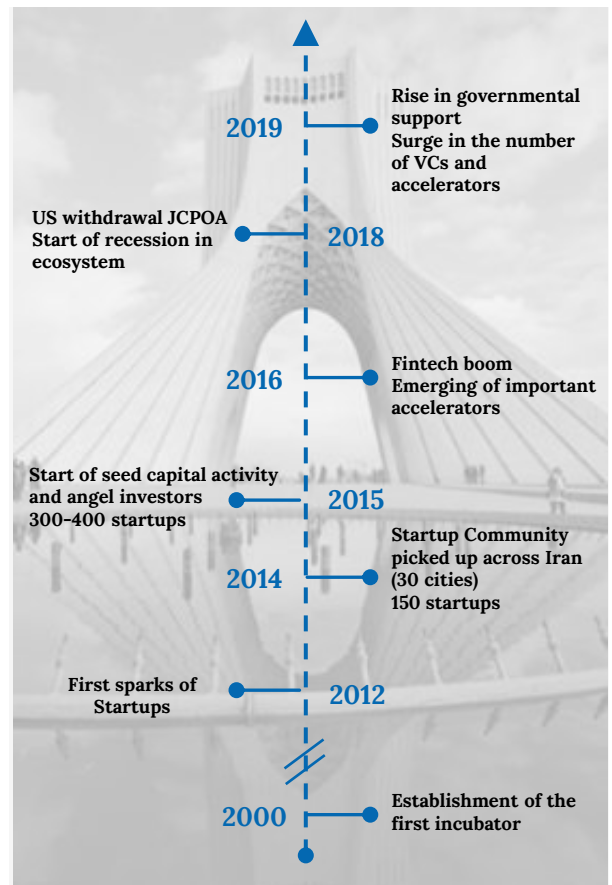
2019

Rise in governmental support
Surge in the number of VCs and accelerators

US withdrawal JCPOA
Start of recession in ecosystem

2018

2016

Fintech boom
Emerging of important accelerators

Start of seed capital activity and angel investors
300-400 startups

2015

2014

Startup Community picked up across Iran (30 cities)
150 startups

First sparks of Startups

2012

2000

Establishment of the first incubator